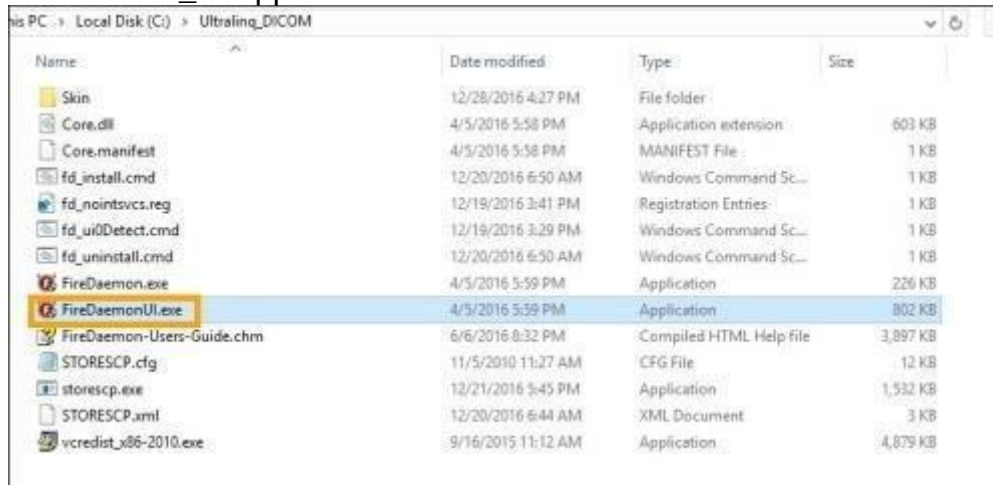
is PC > Local Disk (C:) > Ultraling_DICOM

| Name | Date modified | Type | Size |
|---|---|---|---|
| Skin | 12/28/2016 4:27 PM | File folder | |
| Core.dll | 4/5/2016 5:58 PM | Application extension | 603 KB |
| Core.manifest | 4/5/2016 5:58 PM | MANIFEST File | 1 KB |
| fd_install.cmd | 12/20/2016 6:50 AM | Windows Command Sc... | 1 KB |
| fd_nointsvcs.reg | 12/19/2016 3:41 PM | Registration Entries | 1 KB |
| fd_ui0Detect.cmd | 12/19/2016 3:29 PM | Windows Command Sc... | 1 KB |
| fd_uninstall.cmd | 12/20/2016 6:50 AM | Windows Command Sc... | 1 KB |
| FireDaemon.exe | 4/5/2016 5:59 PM | Application | 226 KB |
| FireDaemonUI.exe | 4/5/2016 5:59 PM | Application | 802 KB |
| FireDaemon-Users-Guide.chm | 6/6/2016 8:32 PM | Compiled HTML Help file | 3,897 KB |
| STORESCP.cfg | 11/5/2010 11:27 AM | CFG File | 12 KB |
| storescp.exe | 12/21/2016 5:45 PM | Application | 1,532 KB |
| STORESCP.xml | 12/20/2016 6:44 AM | XML Document | 3 KB |
| vcredist_x86-2010.exe | 9/16/2015 11:12 AM | Application | 4,879 KB |